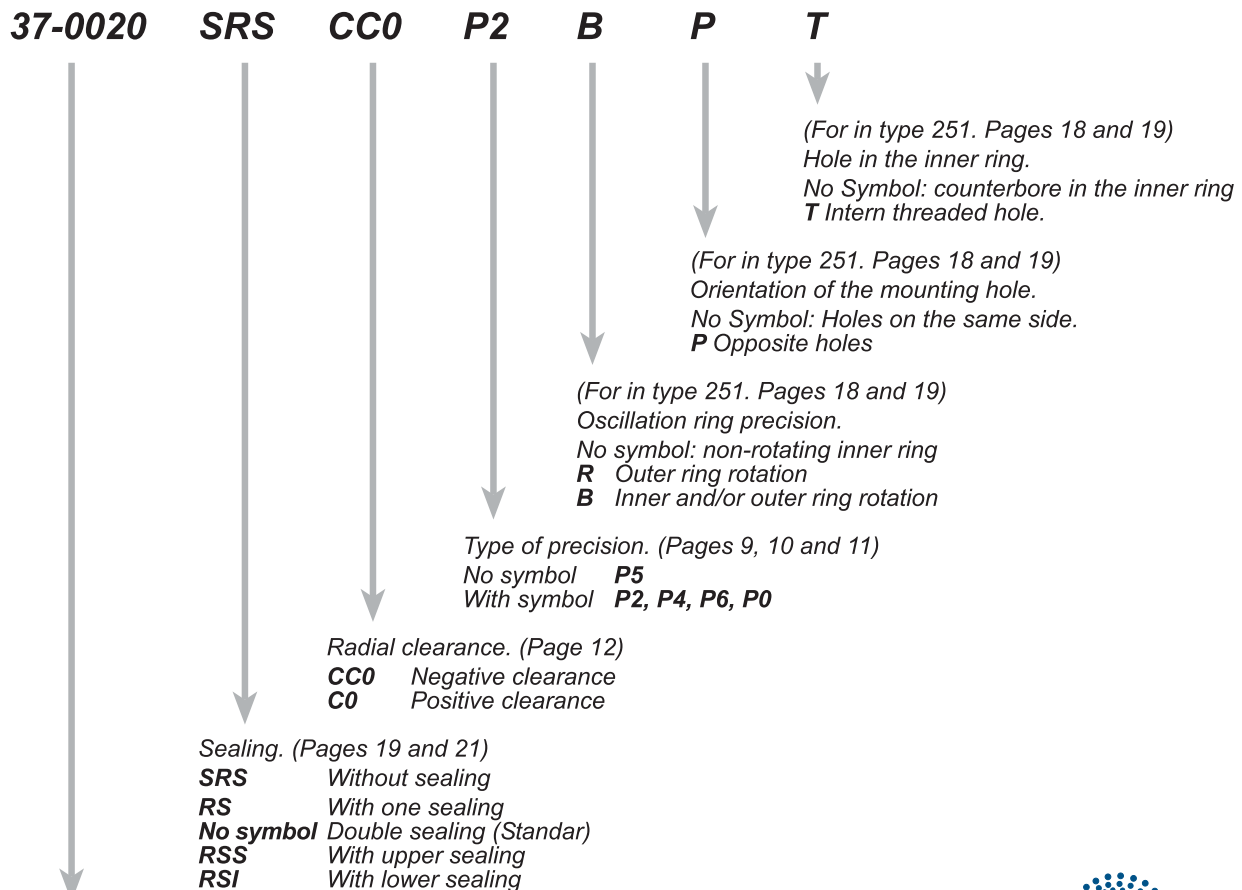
37-0020 SRS CC0 P2 B P T

(For in type 251. Pages 18 and 19)
Hole in the inner ring.
No Symbol: counterbore in the inner ring
**T** Intern threaded hole.

(For in type 251. Pages 18 and 19)
Orientation of the mounting hole.
No Symbol: Holes on the same side.
**P** Opposite holes

(For in type 251. Pages 18 and 19)
Oscillation ring precision.
No symbol: non-rotating inner ring
**R** Outer ring rotation
**B** Inner and/or outer ring rotation

Type of precision. (Pages 9, 10 and 11)
No symbol **P5**
With symbol **P2, P4, P6, P0**

Radial clearance. (Page 12)
**CC0** Negative clearance
**C0** Positive clearance

Sealing. (Pages 19 and 21)
**SRS** Without sealing
**RS** With one sealing
**No symbol** Double sealing (Standar)
**RSS** With upper sealing
**RSI** With lower sealing